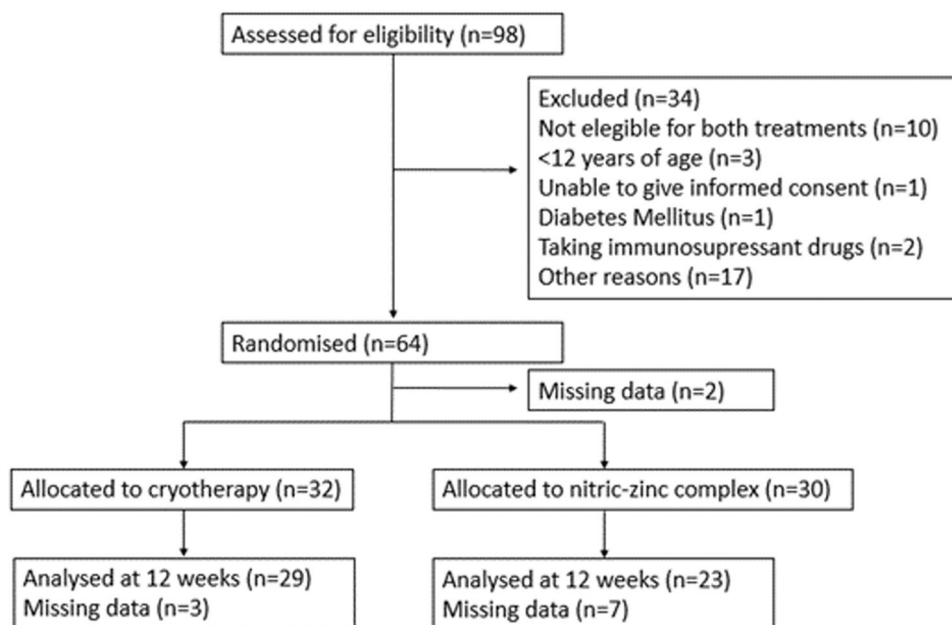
Assessed for eligibility (n=98)

Excluded (n=34)
Not elegible for both treatments (n=10)
<12 years of age (n=3)
Unable to give informed consent (n=1)
Diabetes Mellitus (n=1)
Taking immunosupressant drugs (n=2)
Other reasons (n=17)

Randomised (n=64)

Missing data (n=2)

Allocated to cryotherapy (n=32)

Allocated to nitric-zinc complex (n=30)

Analysed at 12 weeks (n=29)
Missing data (n=3)

Analysed at 12 weeks (n=23)
Missing data (n=7)